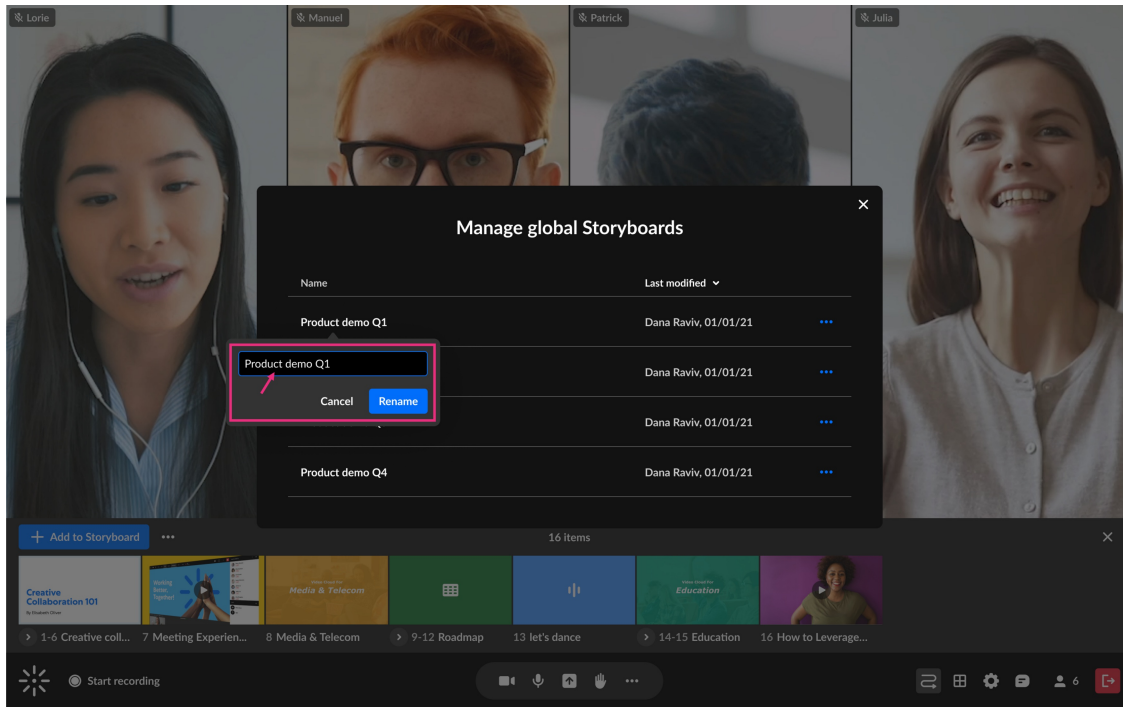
Lorie
Manuel
Patrick
Julia

Manage global Storyboards

| Name | Last modified |
|---|---|
| Product demo Q1 | Dana Raviv, 01/01/21 |
| | Dana Raviv, 01/01/21 |
| | Dana Raviv, 01/01/21 |
| Product demo Q4 | Dana Raviv, 01/01/21 |

Product demo Q1
Cancel
Rename

Add to Storyboard
16 items

Creative Collaboration 101
Media & Telecom
Education

1-6 Creative coll...
7 Meeting Experien...
8 Media & Telecom
9-12 Roadmap
13 let's dance
14-15 Education
16 How to Leverage...

Start recording
6